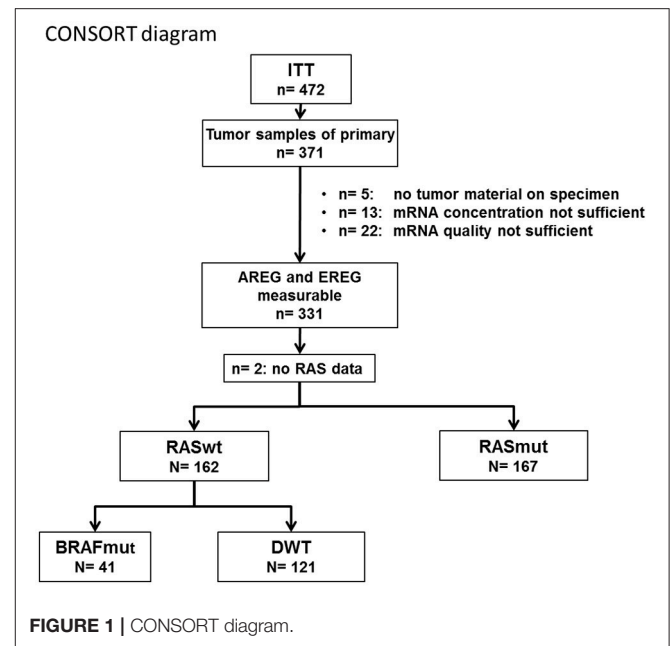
CONSORT diagram

ITT
n= 472

Tumor samples of primary
n= 371

• n= 5: no tumor material on specimen
• n= 13: mRNA concentration not sufficient
• n= 22: mRNA quality not sufficient

AREG and EREG measurable
n= 331

n= 2: no RAS data

RASwt
N= 162

RASmut
N= 167

BRAFmut
N= 41

DWT
N= 121

FIGURE 1 | CONSORT diagram.